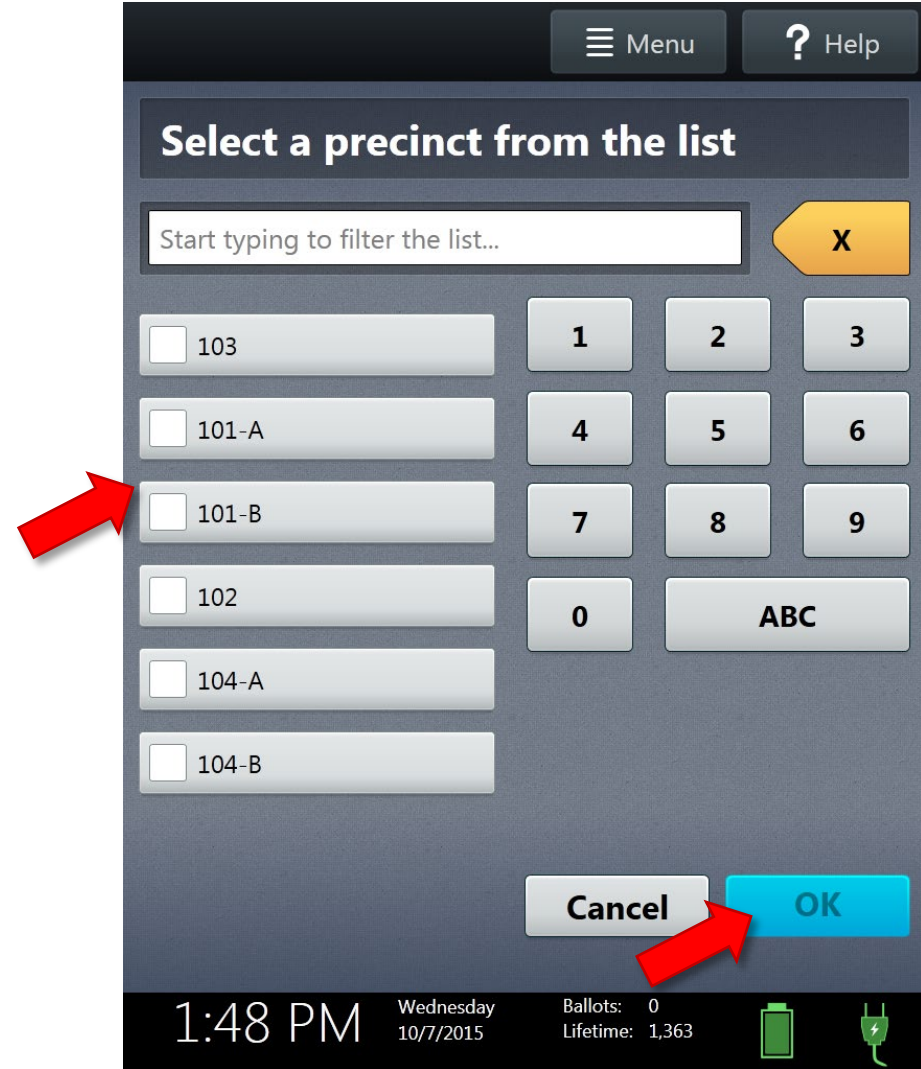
Menu
? Help

Select a precinct from the list

Start typing to filter the list...

X

103
101-A
101-B
102
104-A
104-B

| 1 | 2 | 3 |
|---|---|---|
| 4 | 5 | 6 |
| 7 | 8 | 9 |
| 0 | ABC | |

Cancel
OK

1:48 PM
Wednesday
10/7/2015
Ballots: 0
Lifetime: 1,363